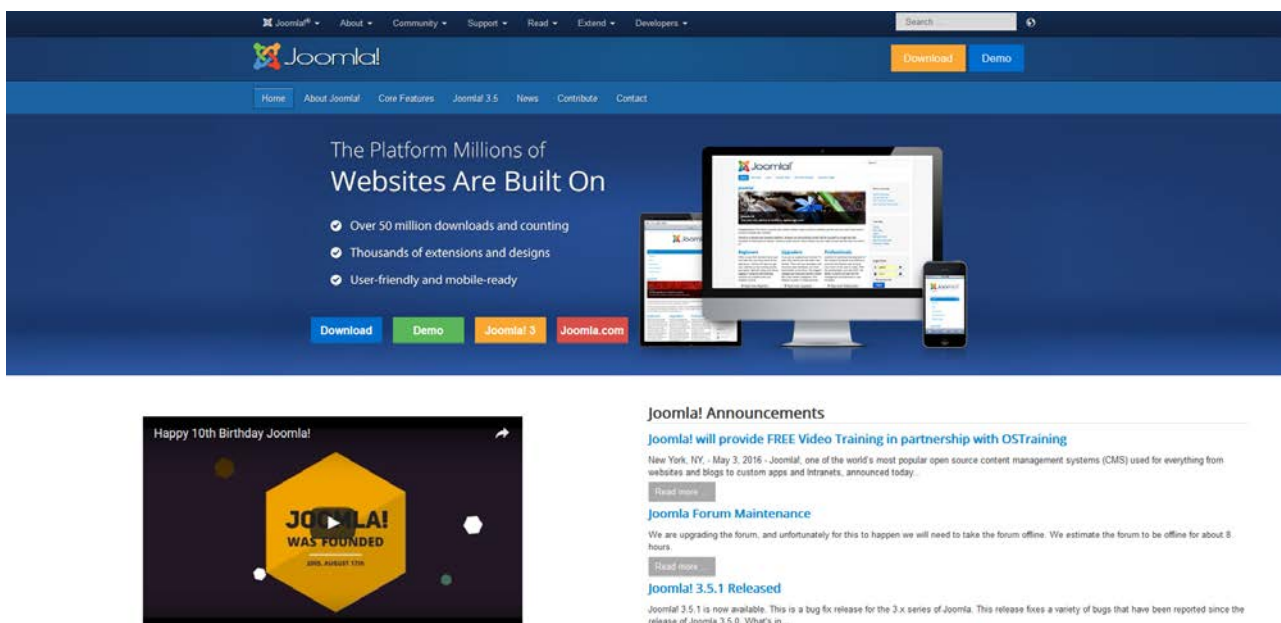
Joomla!® ▾ About ▾ Community ▾ Support ▾ Read ▾ Extend ▾ Developers ▾

Search ...

Joomla!

Download Demo

Home About Joomla! Core Features Joomla! 3.5 News Contribute Contact

The Platform Millions of
Websites Are Built On

Over 50 million downloads and counting
Thousands of extensions and designs
User-friendly and mobile-ready

Download Demo Joomla! 3 Joomla.com

Happy 10th Birthday Joomla!

JOOMLA!
WAS FOUNDED
2005, AUGUST 17TH

Joomla! Announcements

Joomla! will provide FREE Video Training in partnership with OSTraining

New York, NY, - May 3, 2016 - Joomla!, one of the world's most popular open source content management systems (CMS) used for everything from websites and blogs to custom apps and Intranets, announced today...

Read more ...

Joomla Forum Maintenance

We are upgrading the forum, and unfortunately for this to happen we will need to take the forum offline. We estimate the forum to be offline for about 8 hours.

Read more ...

Joomla! 3.5.1 Released

Joomla! 3.5.1 is now available. This is a bug fix release for the 3.x series of Joomla. This release fixes a variety of bugs that have been reported since the release of Joomla 3.5.0. What's in...